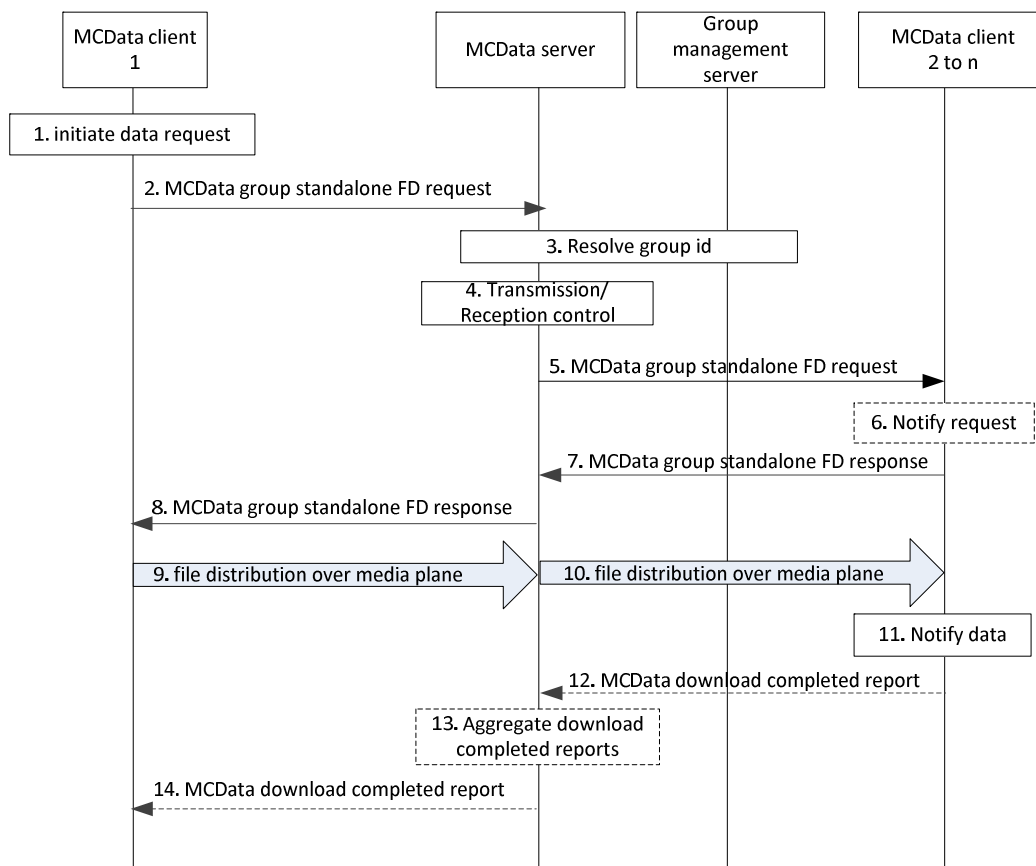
MCData client 1

MCData server

Group management server

MCData client 2 to n

1. initiate data request

2. MCData group standalone FD request

3. Resolve group id

4. Transmission/ Reception control

5. MCData group standalone FD request

6. Notify request

7. MCData group standalone FD response

8. MCData group standalone FD response

9. file distribution over media plane

10. file distribution over media plane

11. Notify data

12. MCData download completed report

13. Aggregate download completed reports

14. MCData download completed report